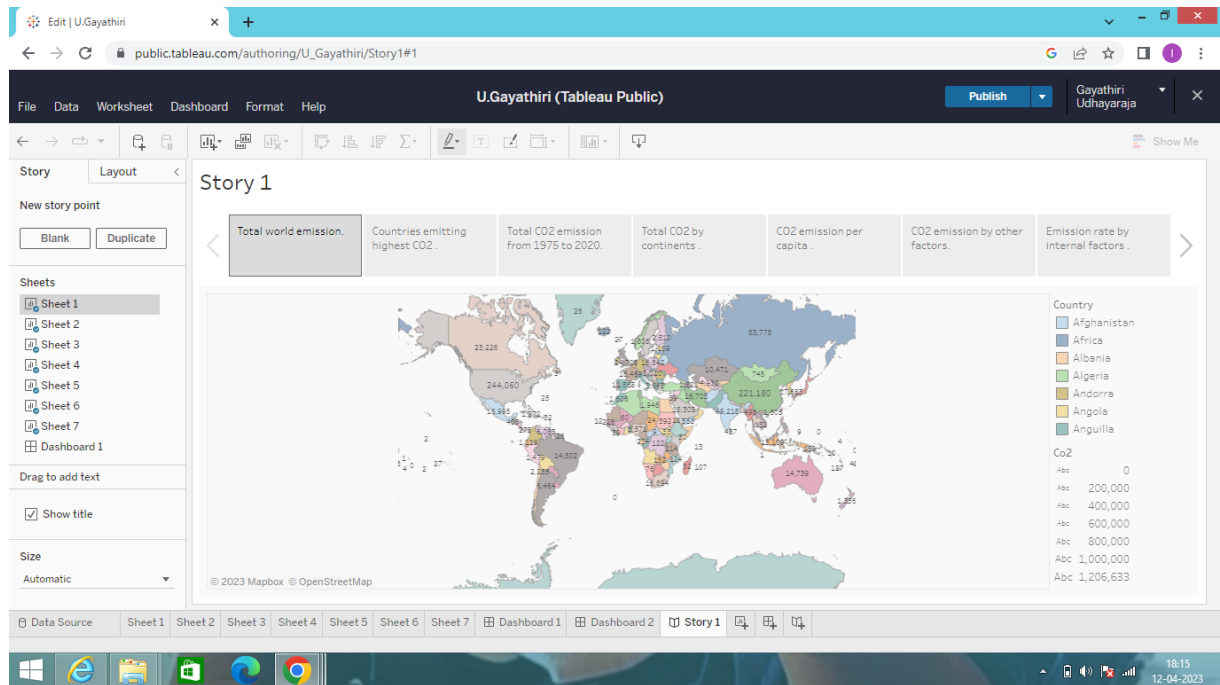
Edit | U.Gayathiri

public.tableau.com/authoring/U_Gayathiri/Story1#1

File Data Worksheet Dashboard Format Help

U.Gayathiri (Tableau Public)

Publish

Gayathiri Udhayaraja

Show Me

Story Layout

New story point

Blank Duplicate

Sheets
Sheet 1
Sheet 2
Sheet 3
Sheet 4
Sheet 5
Sheet 6
Sheet 7
Dashboard 1

Drag to add text

Show title

Size
Automatic

Story 1

Total world emission.

Countries emitting highest CO2 .

Total CO2 emission from 1975 to 2020.

Total CO2 by continents .

CO2 emission per capita .

CO2 emission by other factors.

Emission rate by internal factors .

26
23,226
83,778
244,060
10,471
745
221,180
25
14,502
2,225
5,464
14,739
16,634
107
13
487
0
1,336

© 2023 Mapbox © OpenStreetMap

Country
Afghanistan
Africa
Albania
Algeria
Andorra
Angola
Anguilla

Co2
0
200,000
400,000
600,000
800,000
1,000,000
1,206,633

Data Source Sheet 1 Sheet 2 Sheet 3 Sheet 4 Sheet 5 Sheet 6 Sheet 7 Dashboard 1 Dashboard 2 Story 1

18:15
12-04-2023